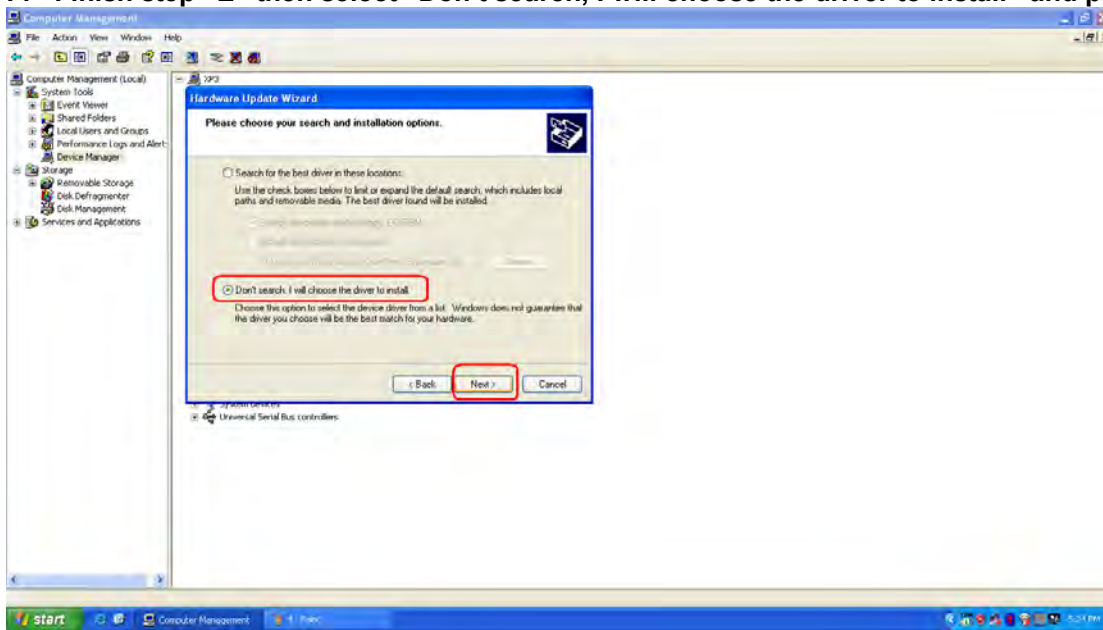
Computer Management

File Action View Window Help

Computer Management (Local)
System Tools
Event Viewer
Shared Folders
Local Users and Groups
Performance Logs and Alert
Device Manager
Storage
Removable Storage
Disk Defragmenter
Disk Management
Services and Applications

XP3

Hardware Update Wizard

Please choose your search and installation options.

Search for the best driver in these locations.

Use the check boxes below to limit or expand the default search, which includes local paths and removable media. The best driver found will be installed.

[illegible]

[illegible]

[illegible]

Browse

Don't search. I will choose the driver to install.

Choose this option to select the device driver from a list. Windows does not guarantee that the driver you choose will be the best match for your hardware.

< Back

Next >

Cancel

System devices

Universal Serial Bus controllers

start

Computer Management

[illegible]

5:24 PM